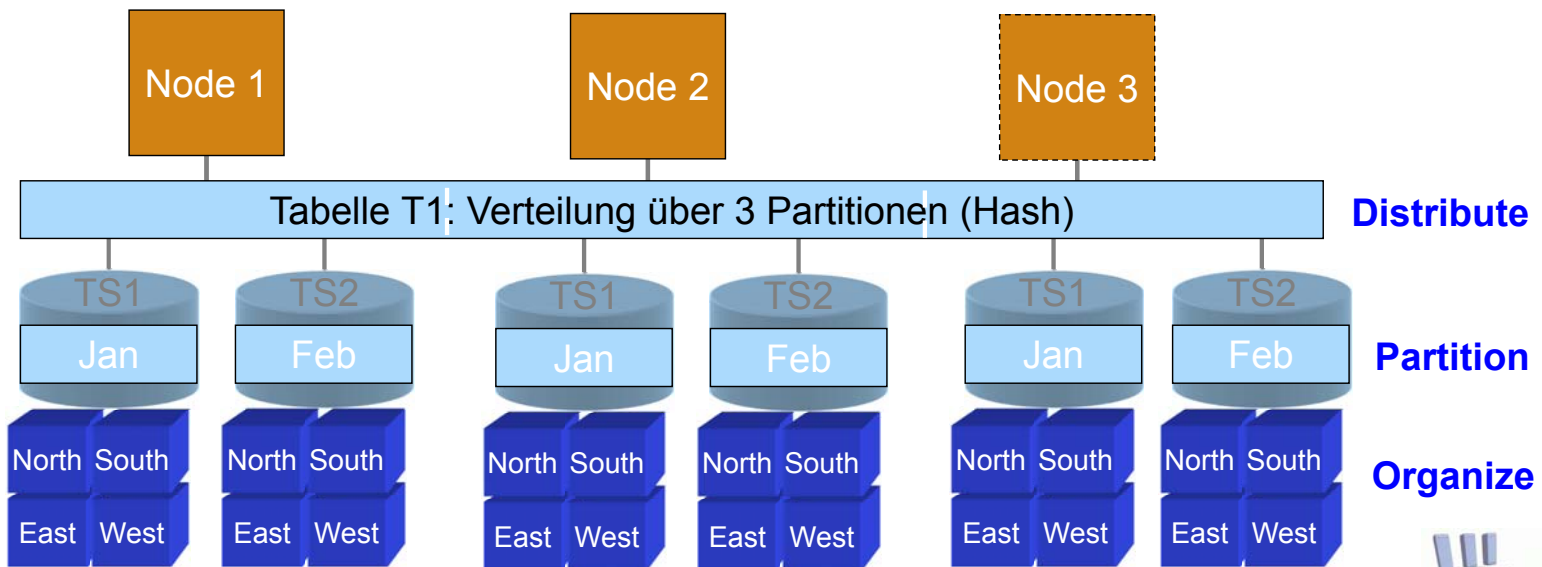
Node 1

Node 2

Node 3

Tabelle T1: Verteilung über 3 Partitionen (Hash)

Distribute

TS1
Jan

TS2
Feb

TS1
Jan

TS2
Feb

TS1
Jan

TS2
Feb

Partition

North South
East West

North South
East West

North South
East West

North South
East West

North South
East West

North South
East West

Organize